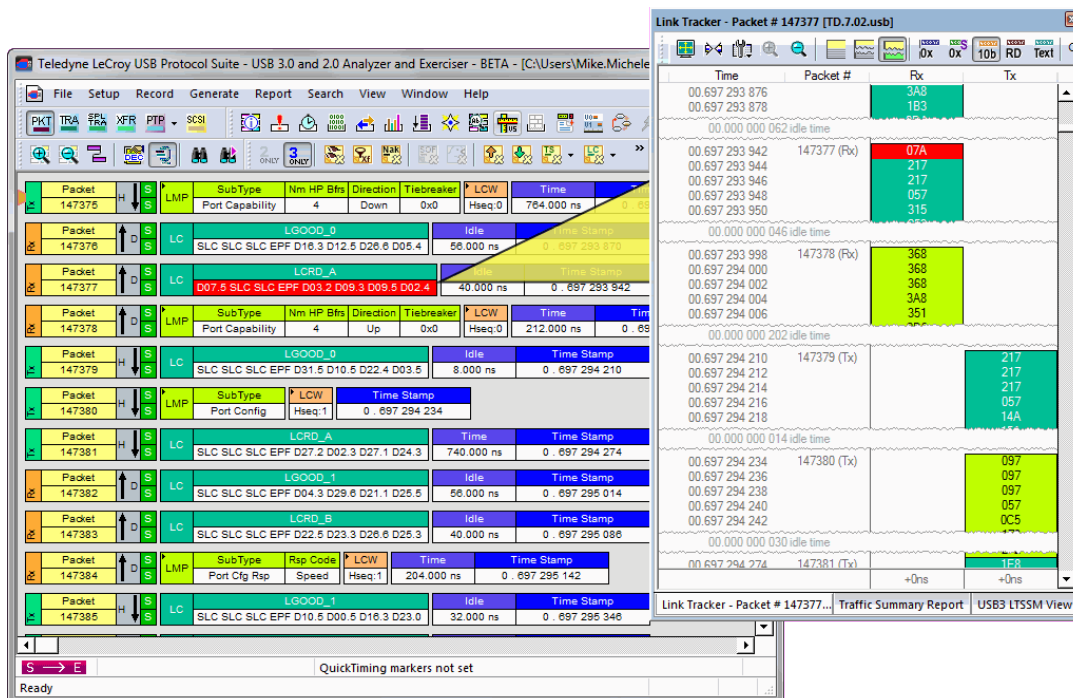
Teledyne LeCroy USB Protocol Suite - USB 3.0 and 2.0 Analyzer and Exerciser - BETA - [C:\Users\Mike.Michele

File Setup Record Generate Report Search View Window Help

PKT TRA TRA XFR PTP SCSI

2 ONLY 3 ONLY Nak

| Packet 147375 | H | S S | LMP | SubType Port Capability | Nm HP Bfrs 4 | Direction Down | Tiebreaker 0x0 | LCW Hseq:0 | Time 764.000 ns |
|---|---|---|---|---|---|---|---|---|---|
| Packet 147376 | D | S S | LC | LGOOD_0 SLC SLC SLC EPF D16.3 D12.5 D26.6 D05.4 | Idle 56.000 ns | Time Stamp 0 . 697 293 870 | | | |
| Packet 147377 | D | S S | LC | LCRD_A D07.5 SLC SLC EPF D03.2 D09.3 D09.5 D02.4 | Idle 40.000 ns | Time Stamp 0 . 697 293 942 | | | |
| Packet 147378 | D | S S | LMP | SubType Port Capability | Nm HP Bfrs 4 | Direction Up | Tiebreaker 0x0 | LCW Hseq:0 | Time 212.000 ns |
| Packet 147379 | H | S S | LC | LGOOD_0 SLC SLC SLC EPF D31.5 D10.5 D22.4 D03.5 | Idle 8.000 ns | Time Stamp 0 . 697 294 210 | | | |
| Packet 147380 | H | S S | LMP | SubType Port Config | LCW Hseq:1 | Time Stamp 0 . 697 294 234 | | | |
| Packet 147381 | H | S S | LC | LCRD_A SLC SLC SLC EPF D27.2 D02.3 D27.1 D24.3 | Time 740.000 ns | Time Stamp 0 . 697 294 274 | | | |
| Packet 147382 | D | S S | LC | LGOOD_1 SLC SLC SLC EPF D04.3 D29.6 D21.1 D25.5 | Idle 56.000 ns | Time Stamp 0 . 697 295 014 | | | |
| Packet 147383 | D | S S | LC | LCRD_B SLC SLC SLC EPF D22.5 D23.3 D26.6 D25.3 | Idle 40.000 ns | Time Stamp 0 . 697 295 086 | | | |
| Packet 147384 | D | S S | LMP | SubType Port Cfg Rsp | Rsp Code Speed | LCW Hseq:1 | Time 204.000 ns | Time Stamp 0 . 697 295 142 | |
| Packet 147385 | H | S S | LC | LGOOD_1 SLC SLC SLC EPF D10.5 D00.5 D16.3 D23.0 | Idle 32.000 ns | Time Stamp 0 . 697 295 346 | | | |

S → E QuickTiming markers not set
Ready

Link Tracker - Packet # 147377 [TD.7.02.usb]

0x 0x 10b RD Text

| Time | Packet # | Rx | Tx |
|---|---|---|---|
| 0.697 293 876 | | 3A8 | |
| 0.697 293 878 | | 1B3 | |
| 0.000 000 062 idle time | | | |
| 0.697 293 942 | 147377 (Rx) | 07A | |
| 0.697 293 944 | | 217 | |
| 0.697 293 946 | | 217 | |
| 0.697 293 948 | | 057 | |
| 0.697 293 950 | | 315 | |
| 0.000 000 046 idle time | | | |
| 0.697 293 998 | 147378 (Rx) | 368 | |
| 0.697 294 000 | | 368 | |
| 0.697 294 002 | | 368 | |
| 0.697 294 004 | | 3A8 | |
| 0.697 294 006 | | 351 | |
| 0.000 000 202 idle time | | | |
| 0.697 294 210 | 147379 (Tx) | | 217 |
| 0.697 294 212 | | | 217 |
| 0.697 294 214 | | | 217 |
| 0.697 294 216 | | | 057 |
| 0.697 294 218 | | | 14A |
| 0.000 000 014 idle time | | | |
| 0.697 294 234 | 147380 (Tx) | | 097 |
| 0.697 294 236 | | | 097 |
| 0.697 294 238 | | | 097 |
| 0.697 294 240 | | | 057 |
| 0.697 294 242 | | | 0C5 |
| 0.000 000 030 idle time | | | |
| 0.697 294 274 | 147381 (Tx) | | 1E8 |
| | | +0ns | +0ns |

Link Tracker - Packet # 147377... Traffic Summary Report USB3 LTSSM View